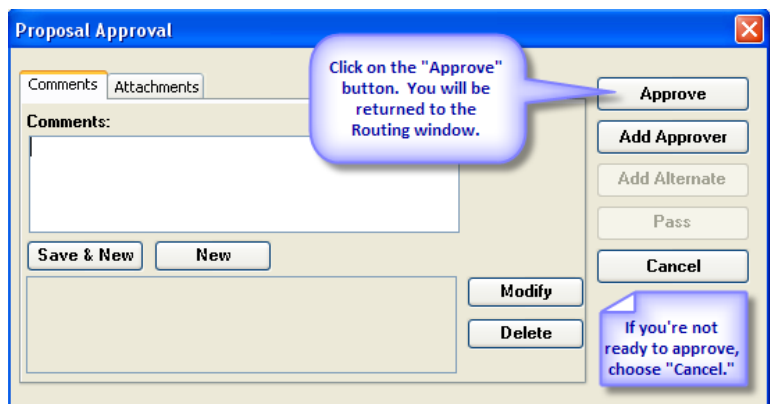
Proposal Approval

Comments | Attachments

Comments:

Click on the "Approve" button. You will be returned to the Routing window.

Approve

Add Approver

Add Alternate

Pass

Cancel

Save & New

New

Modify

Delete

If you're not ready to approve, choose "Cancel."